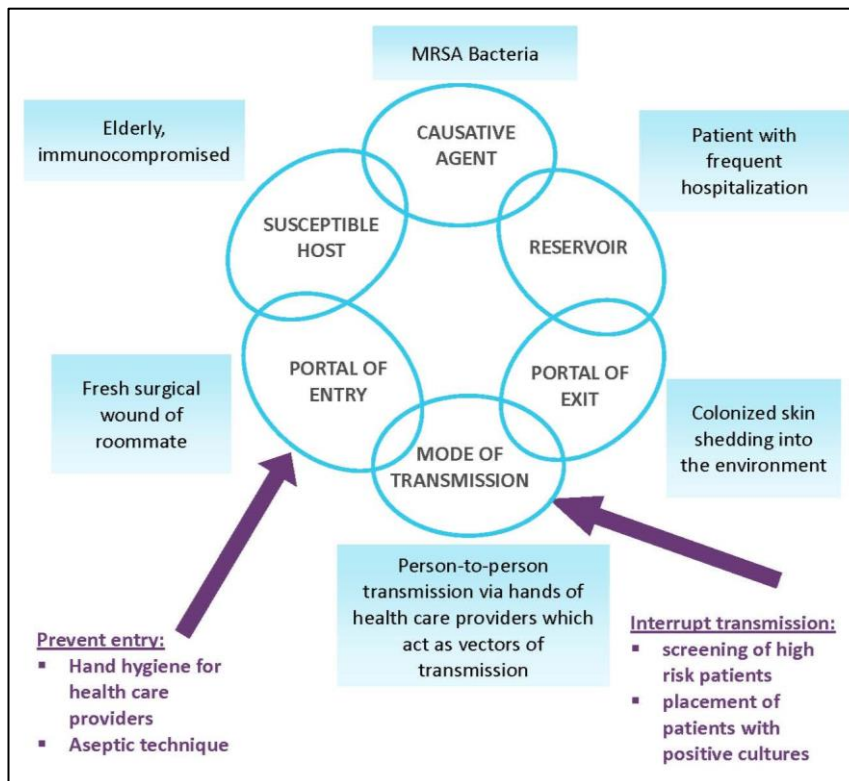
MRSA Bacteria

Elderly, immunocompromised

CAUSATIVE AGENT

Patient with frequent hospitalization

SUSCEPTIBLE HOST

RESERVOIR

PORTAL OF ENTRY

PORTAL OF EXIT

Fresh surgical wound of roommate

MODE OF TRANSMISSION

Colonized skin shedding into the environment

Person-to-person transmission via hands of health care providers which act as vectors of transmission

Prevent entry:
- Hand hygiene for health care providers
- Aseptic technique

Interrupt transmission:
- screening of high risk patients
- placement of patients with positive cultures